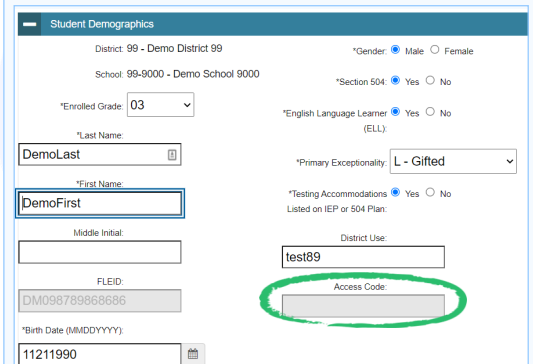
Student Demographics

District: 99 - Demo District 99

School: 99-9000 - Demo School 9000

*Enrolled Grade: 03

*Last Name:

DemoLast

*First Name:

DemoFirst

Middle Initial:

FLEID:

DM098789868686

*Birth Date (MMDDYYYY):

11211990

*Gender: Male Female

*Section 504: Yes No

*English Language Learner (ELL): Yes No

*Primary Exceptionality: L - Gifted

*Testing Accommodations Listed on IEP or 504 Plan: Yes No

District Use:

test89

Access Code: